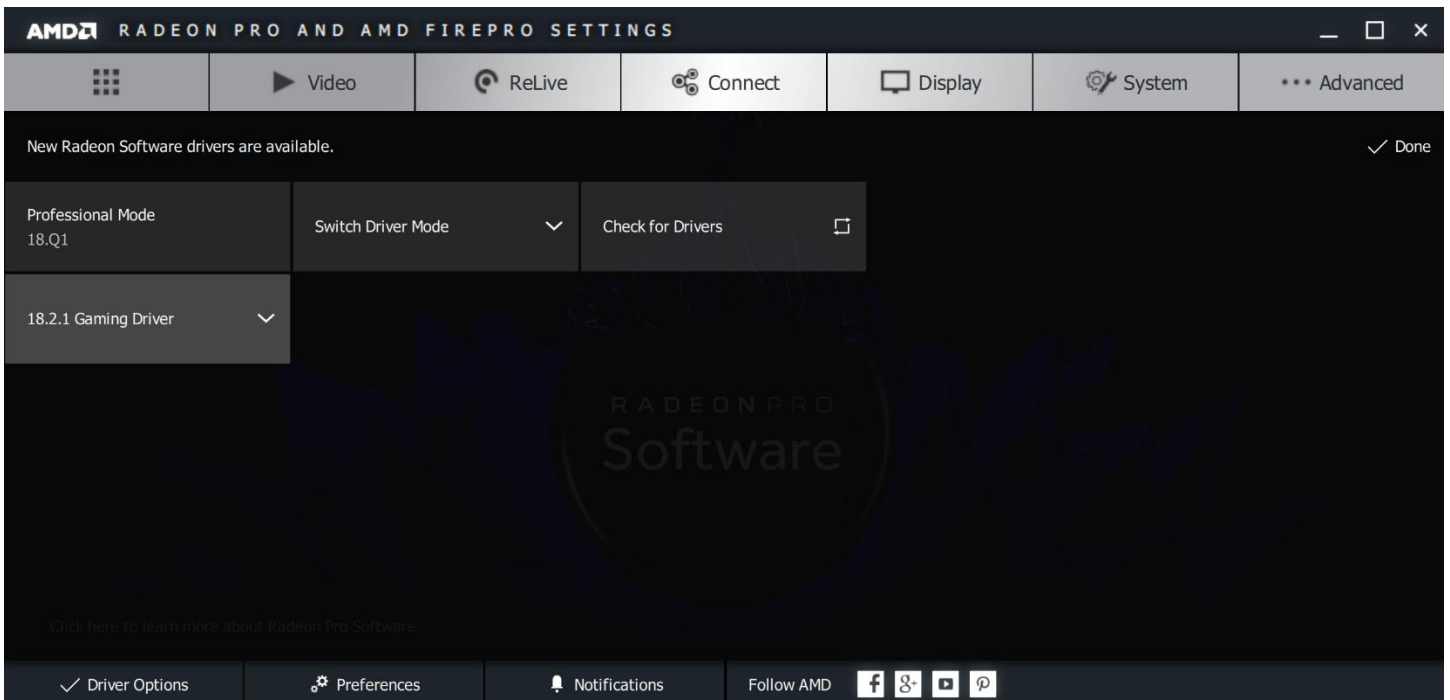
AMD RADEON PRO AND AMD FIREPRO SETTINGS

Video
ReLive
Connect
Display
System
Advanced

New Radeon Software drivers are available.

Done

Professional Mode
18.Q1

Switch Driver Mode

Check for Drivers

18.2.1 Gaming Driver

RADEON PRO
Software

Click here to learn more about Radeon Pro Software

Driver Options
Preferences
Notifications
Follow AMD